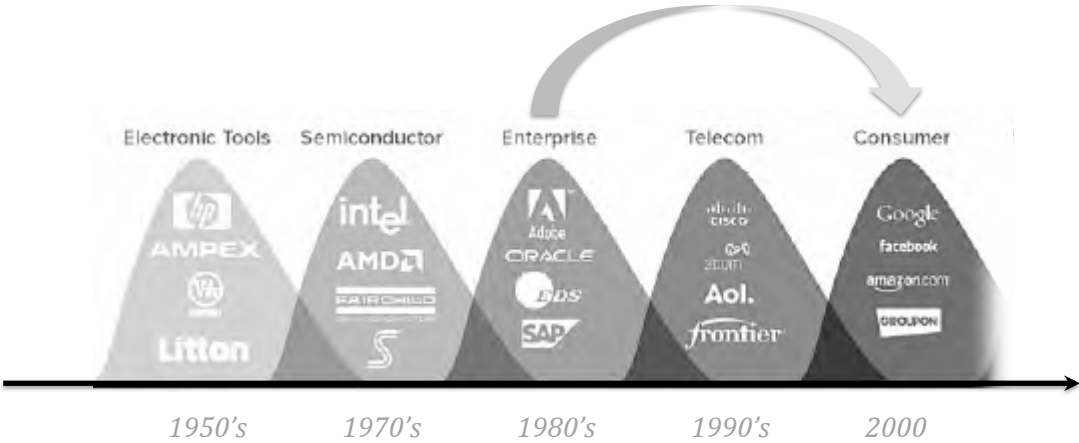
Electronic Tools
hp
AMPEX
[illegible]
Litton

Semiconductor
intel
AMD
FAIRCHILD
S

Enterprise
Adobe
ORACLE
EDS
SAP

Telecom
cisco
3com
Aol.
frontier

Consumer
Google
facebook
amazon.com
GROUPON

1950's
1970's
1980's
1990's
2000